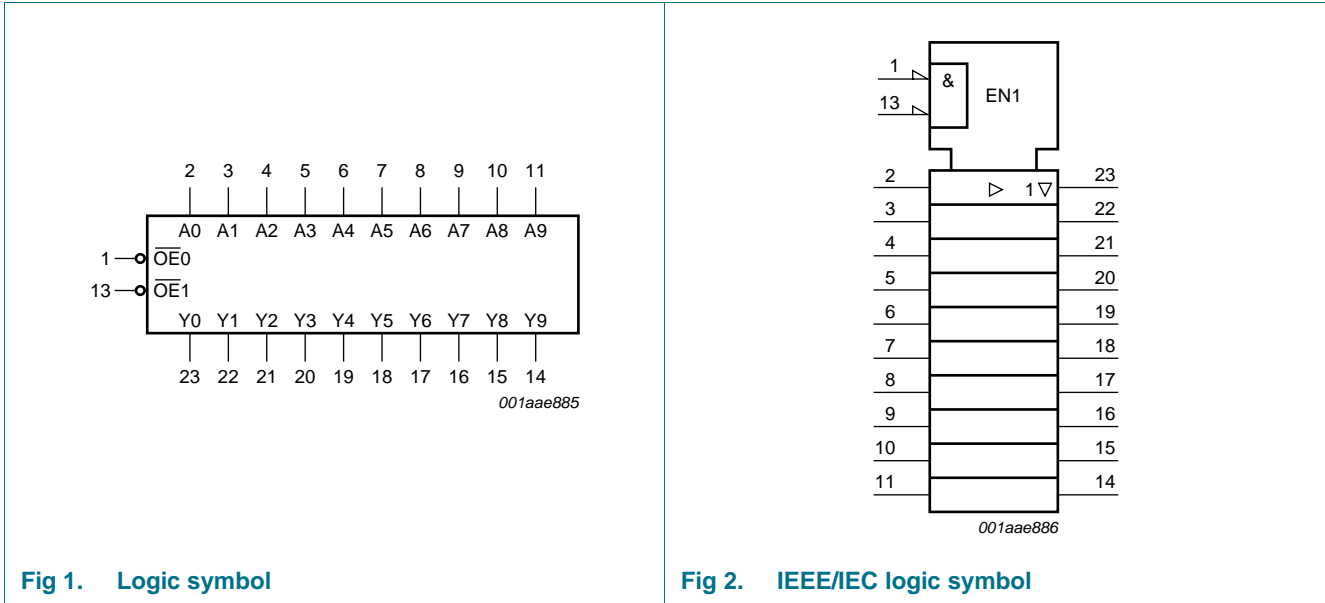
2 3 4 5 6 7 8 9 10 11

A0 A1 A2 A3 A4 A5 A6 A7 A8 A9

1 $\overline{OE}0$

13 $\overline{OE}1$

Y0 Y1 Y2 Y3 Y4 Y5 Y6 Y7 Y8 Y9

23 22 21 20 19 18 17 16 15 14

001aae885

Fig 1. Logic symbol

1
13
&
EN1

2 ▷ 1▽ 23
3 22
4 21
5 20
6 19
7 18
8 17
9 16
10 15
11 14

001aae886

Fig 2. IEEE/IEC logic symbol